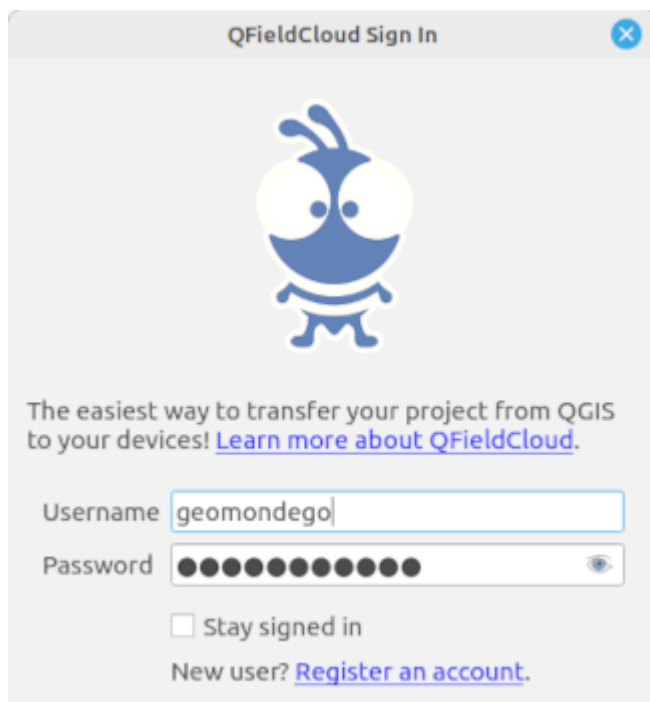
QFieldCloud Sign In

The easiest way to transfer your project from QGIS to your devices! Learn more about QFieldCloud.

Username geomondego
Password ●●●●●●●●●●●●

Stay signed in

New user? Register an account.